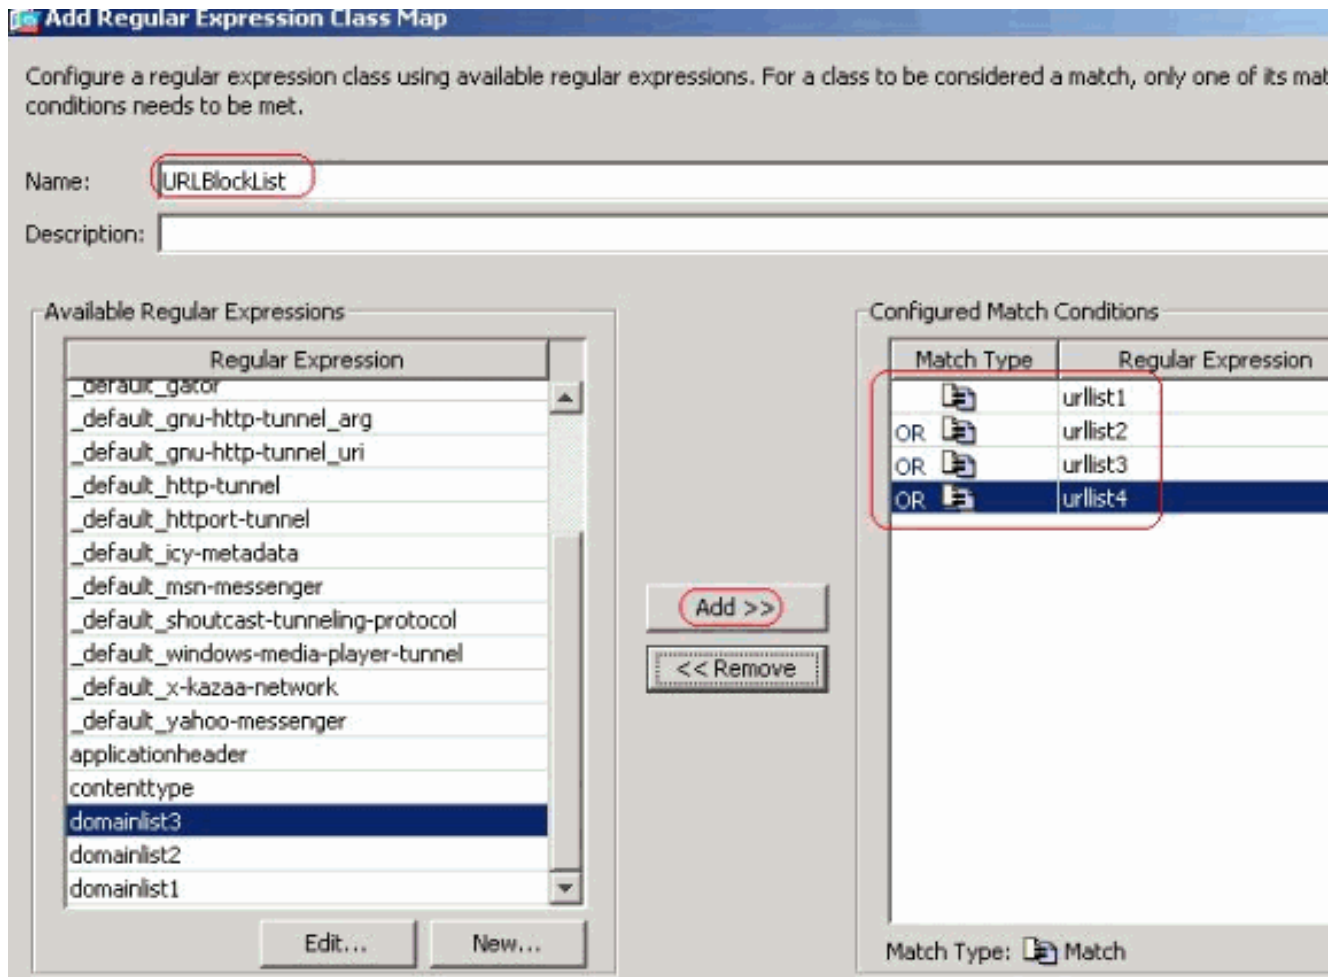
Add Regular Expression Class Map

Configure a regular expression class using available regular expressions. For a class to be considered a match, only one of its mat conditions needs to be met.

Name: URLBlockList

Description:

Available Regular Expressions

| Regular Expression |
|---|
| _default_gator |
| _default_gnu-http-tunnel_arg |
| _default_gnu-http-tunnel_uri |
| _default_http-tunnel |
| _default_httport-tunnel |
| _default_icy-metadata |
| _default_msn-messenger |
| _default_shoutcast-tunneling-protocol |
| _default_windows-media-player-tunnel |
| _default_x-kazaa-network |
| _default_yahoo-messenger |
| applicationheader |
| contenttype |
| domainlist3 |
| domainlist2 |
| domainlist1 |

Edit... New...

Add >>

<< Remove

Configured Match Conditions

| Match Type | Regular Expression |
|---|---|
| | urllist1 |
| OR | urllist2 |
| OR | urllist3 |
| OR | urllist4 |

Match Type: Match